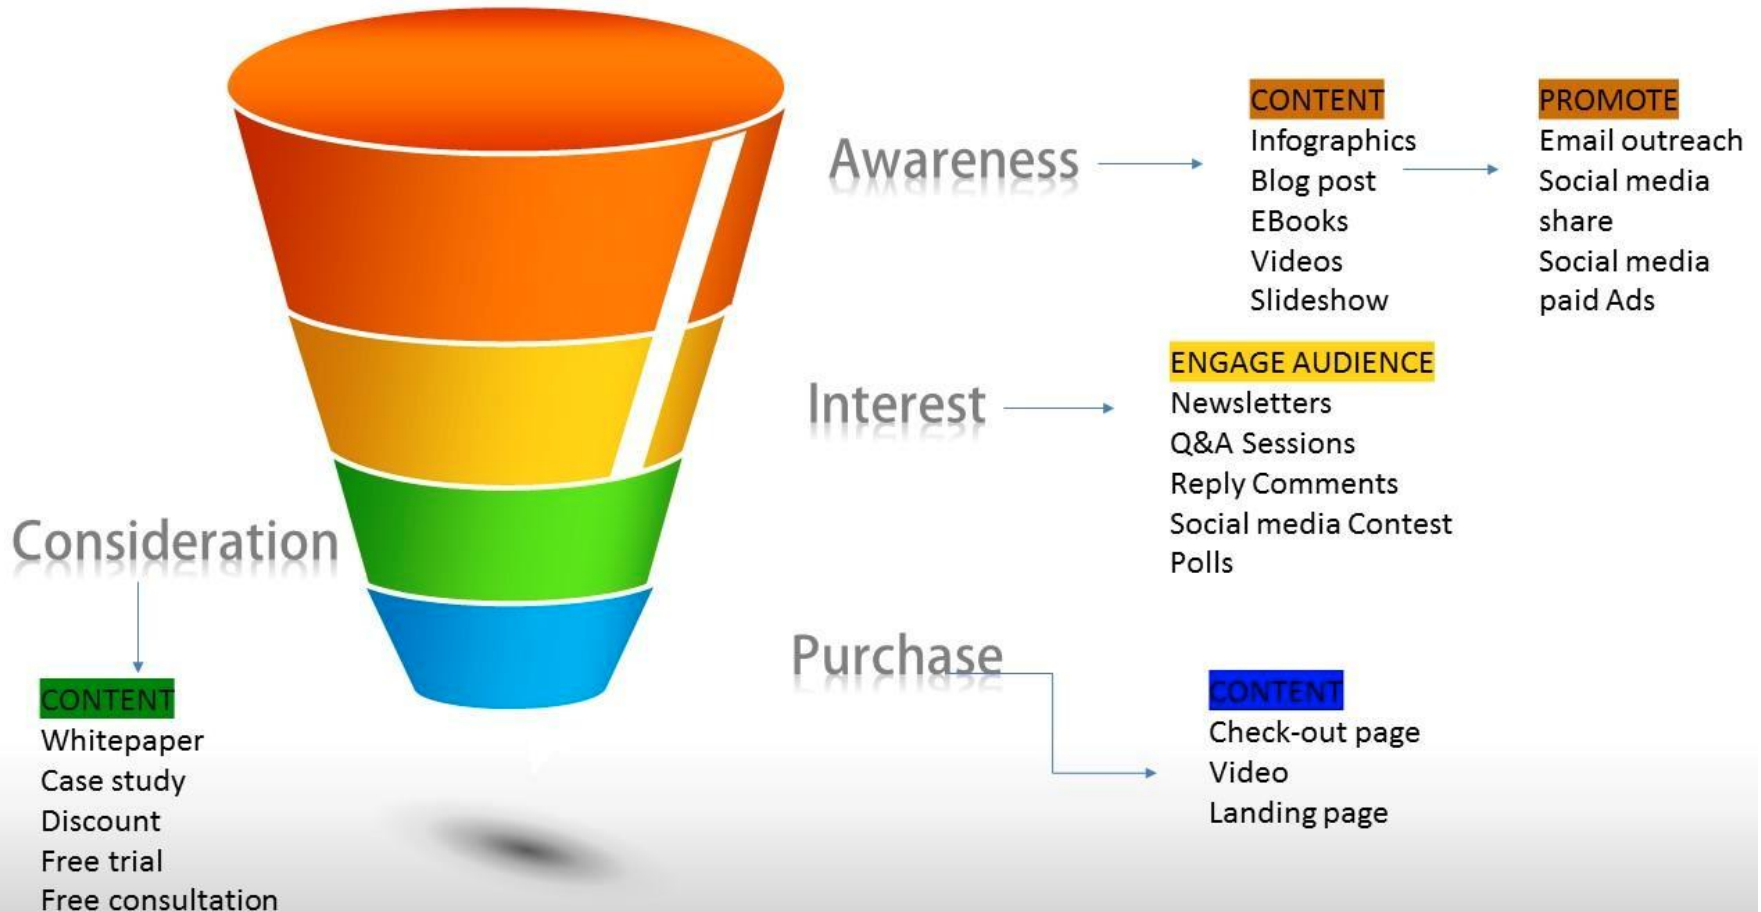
Awareness

CONTENT
Infographics
Blog post
EBooks
Videos
Slideshow

PROMOTE
Email outreach
Social media share
Social media paid Ads

Interest

ENGAGE AUDIENCE
Newsletters
Q&A Sessions
Reply Comments
Social media Contest
Polls

Consideration

CONTENT
Whitepaper
Case study
Discount
Free trial
Free consultation

Purchase

CONTENT
Check-out page
Video
Landing page